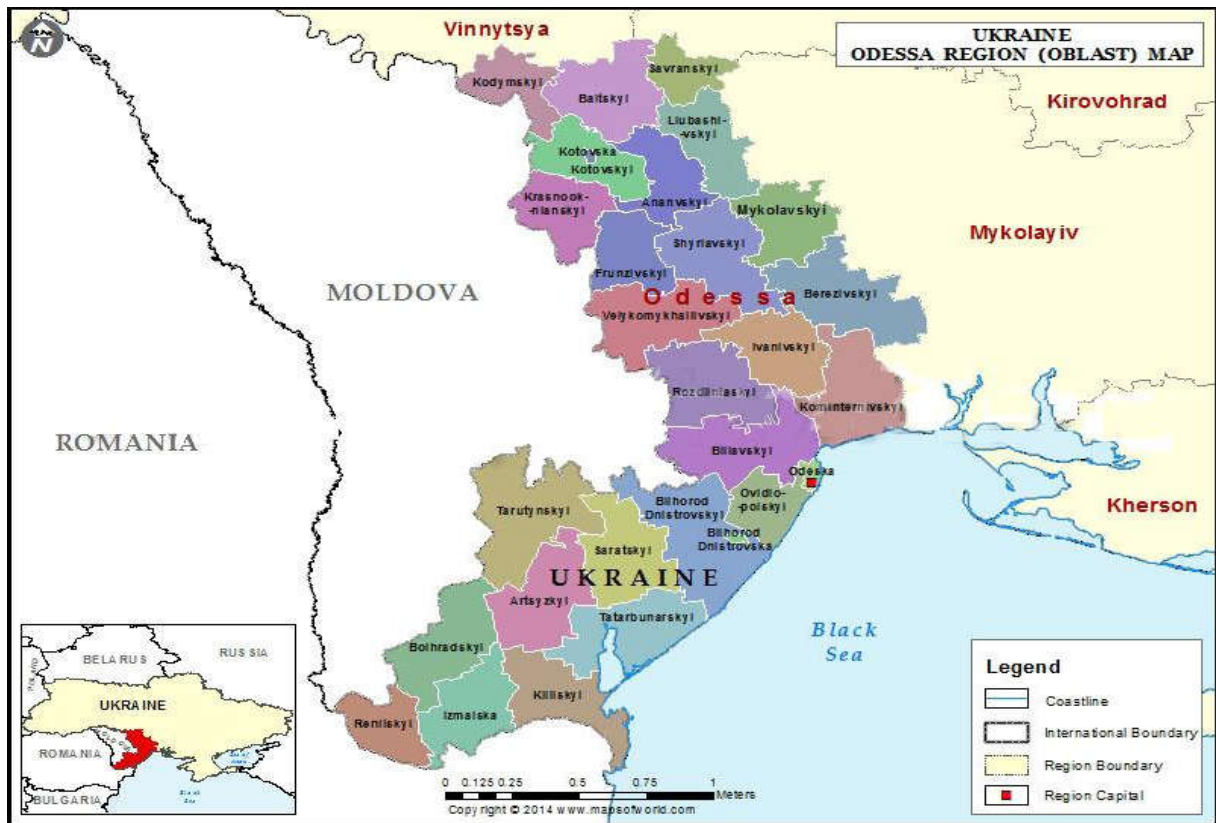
UKRAINE
ODESSA REGION (OBLAST) MAP

N

Vinnytsya

Kirovohrad

Mykolayiv

Kherson

MOLDOVA

ROMANIA

Kodymskyi
Savranskyi
Baltskyi
Liubashi-vskyi
Kotovska
Kotovskyi
Krasnook-nianskyi
Ananvskyi
Mykolavskyi
Shyriavskyi
Frunzivskyi
Odessa
Berezivskyi
Velykomykhailivskyi
Ivanivskyi
Rozdilnianskyi
Kominternivskyi
Biliavskyi
Odeska
Bilhorod Dnistrovskyi
Ovidio-polskyi
Bilhorod Dnistrovska
Tarutynskyi
Saratskyi
UKRAINE
Artsyzkyi
Tatarbunarskyi
Bolhradskyi
Kiliiskyi
Renilskyi
Izmalska

Black Sea

Legend
Coastline
International Boundary
Region Boundary
Region Capital

BELARUS
RUSSIA
UKRAINE
ROMANIA
BULGARIA

0 0.125 0.25 0.5 0.75 1
Meters
Copyright © 2014 www.mapsofworld.com